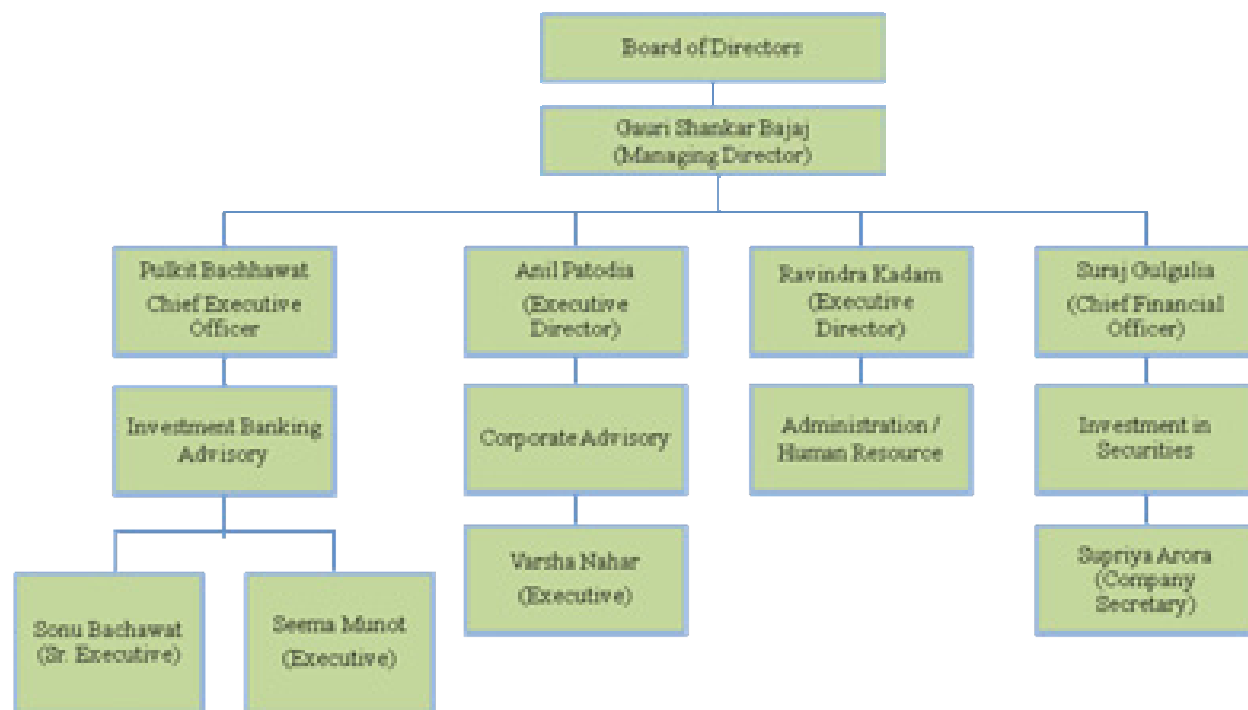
Board of Directors

Gauri Shankar Bajaj (Managing Director)

Pulkit Bachhawat Chief Executive Officer

Investment Banking Advisory

Sonu Bachawat (Sr. Executive)

Seema Munot (Executive)

Anil Patodia (Executive Director)

Corporate Advisory

Varsha Nahar (Executive)

Ravindra Kadam (Executive Director)

Administration / Human Resource

Suraj Gulgulia (Chief Financial Officer)

Investment in Securities

Supriya Arora (Company Secretary)